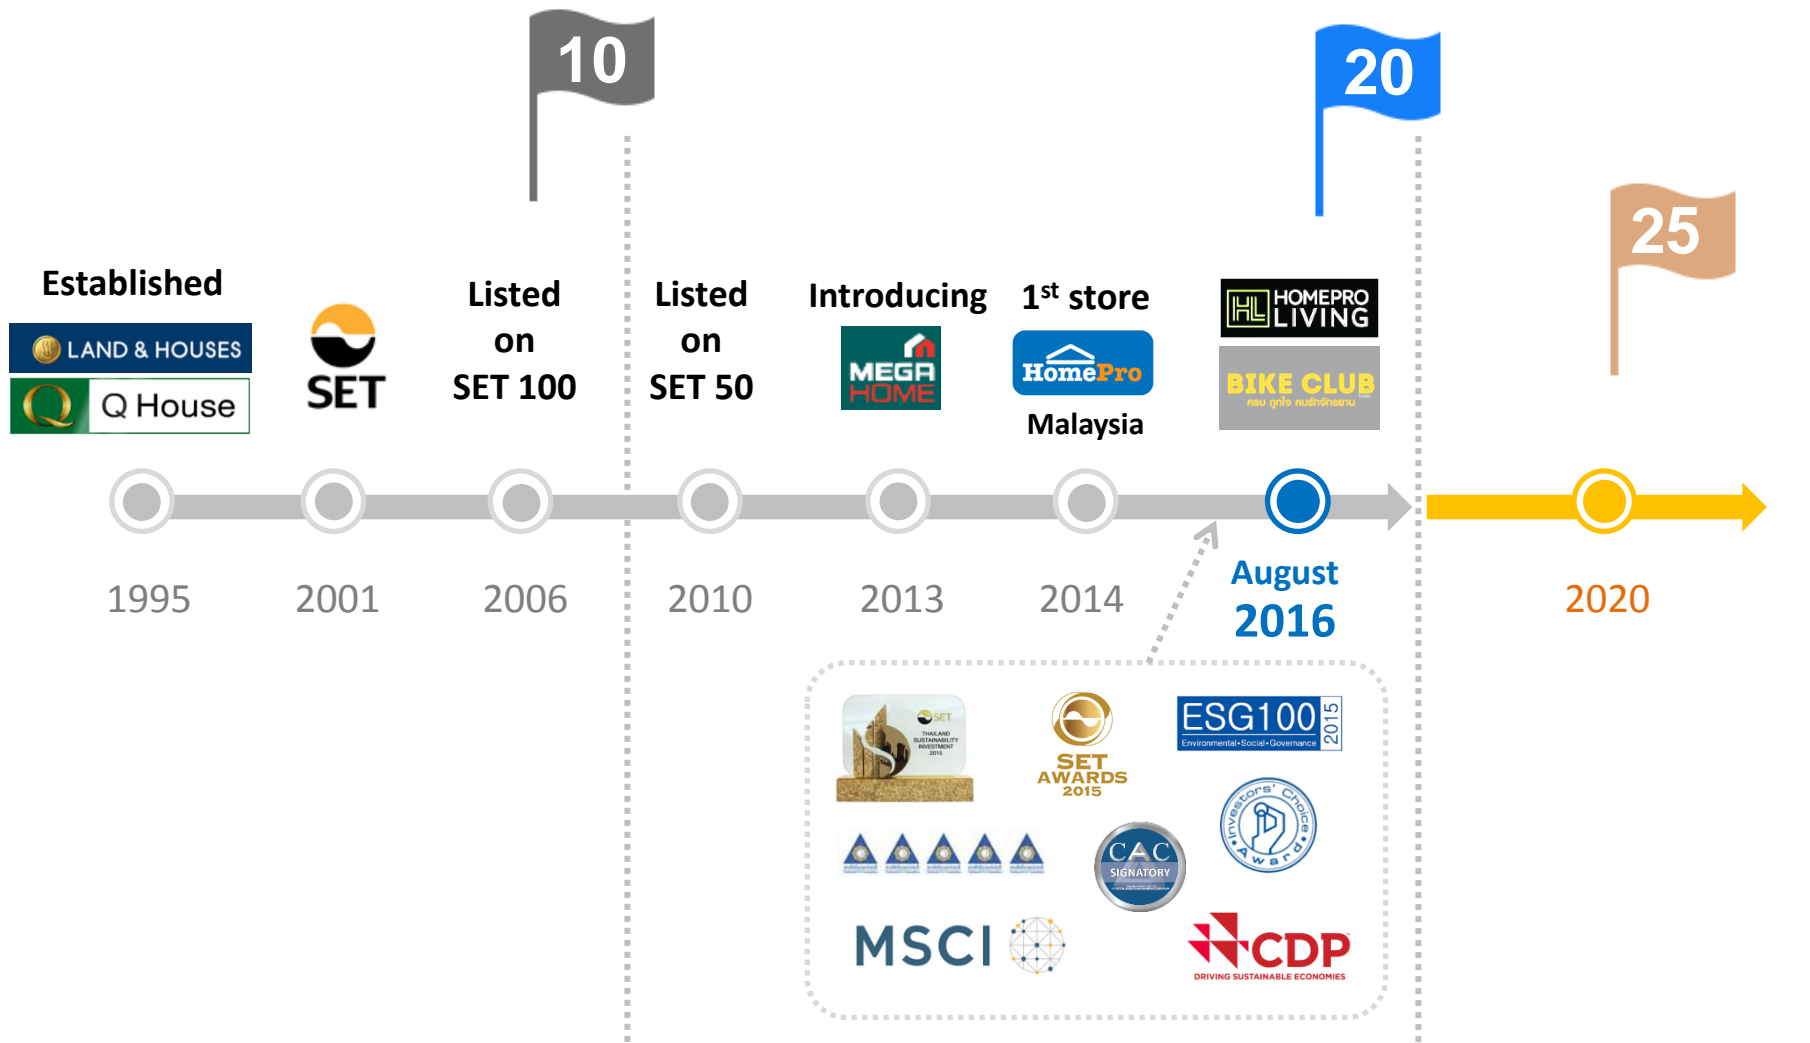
10

20

25

Established

LAND & HOUSES

Q House

SET

Listed on SET 100

Listed on SET 50

Introducing

MEGA HOME

1$^{st}$ store

HomePro

Malaysia

HL HOMEPRO LIVING

BIKE CLUB

ครบ ถูกใจ คนรักจักรยาน

1995

2001

2006

2010

2013

2014

August 2016

2020

SET THAILAND SUSTAINABILITY INVESTMENT 2015

SET AWARDS 2015

ESG100 2015 Environmental·Social·Governance

CAC SIGNATORY

Investors' Choice Award

MSCI

CDP DRIVING SUSTAINABLE ECONOMIES